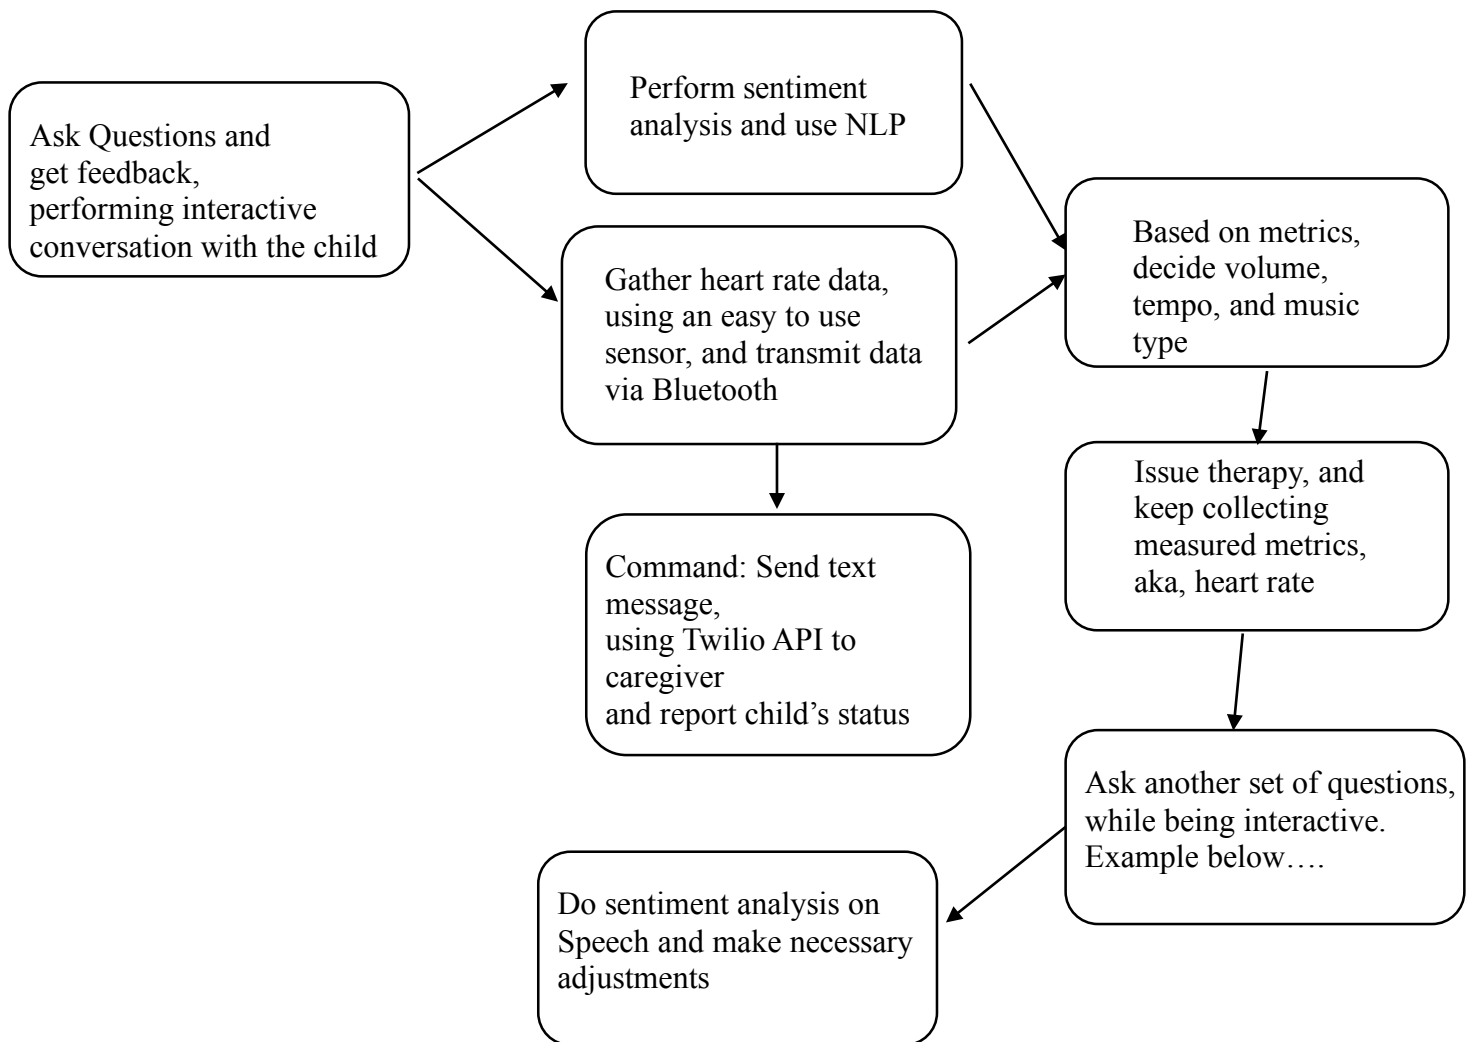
Ask Questions and get feedback, performing interactive conversation with the child

Perform sentiment analysis and use NLP

Gather heart rate data, using an easy to use sensor, and transmit data via Bluetooth

Command: Send text message,
using Twilio API to caregiver
and report child's status

Based on metrics, decide volume, tempo, and music type

Issue therapy, and keep collecting measured metrics, aka, heart rate

Ask another set of questions, while being interactive. Example below….

Do sentiment analysis on Speech and make necessary adjustments